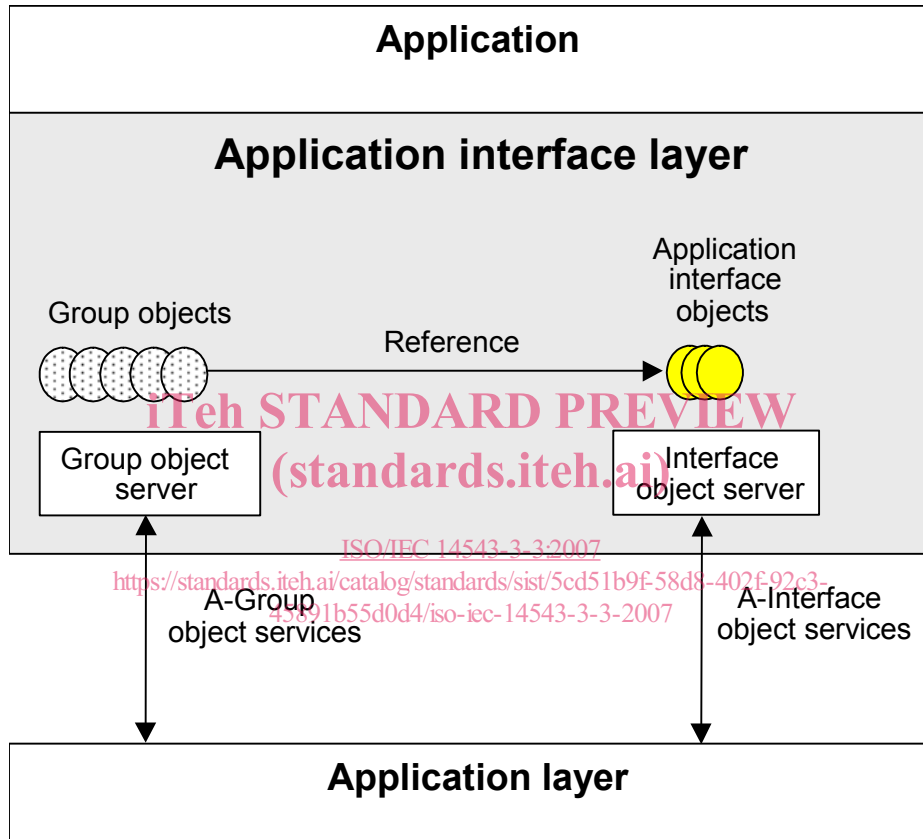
Application

Application interface layer

Group objects

Reference

Application interface objects

iTeh STANDARD PREVIEW
(standards.iteh.ai)

Group object server

Interface object server

ISO/IEC 14543-3-3:2007
https://standards.iteh.ai/catalog/standards/sist/5cd51b9f-58d8-402f-92c3-45891b55d0d4/iso-iec-14543-3-3-2007

A-Group object services

A-Interface object services

Application layer